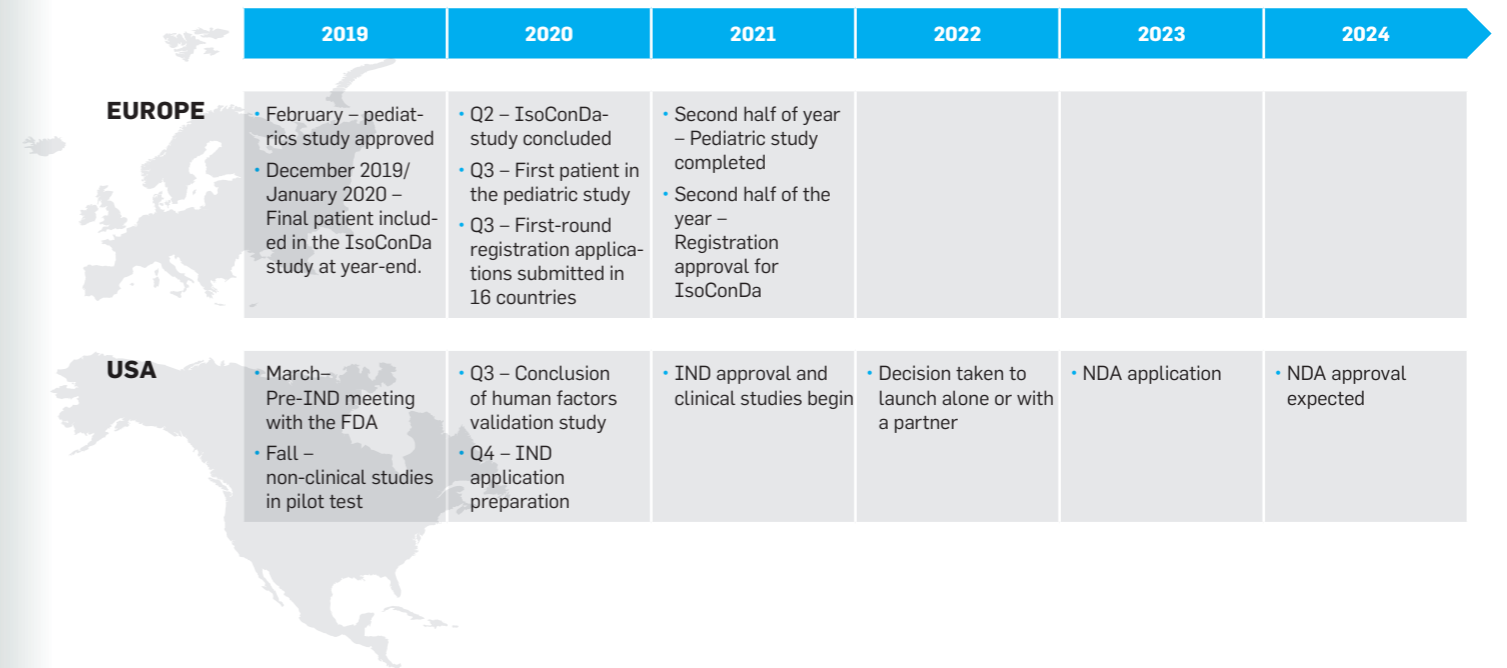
| | 2019 | 2020 | 2021 | 2022 | 2023 | 2024 |
|---|---|---|---|---|---|---|
| EUROPE | • February – pediatrics study approved • December 2019/ January 2020 – Final patient included in the IsoConDa study at year-end. | • Q2 – IsoConDa-study concluded • Q3 – First patient in the pediatric study • Q3 – First-round registration applications submitted in 16 countries | • Second half of year – Pediatric study completed • Second half of the year – Registration approval for IsoConDa | | | |
| USA | • March– Pre-IND meeting with the FDA • Fall – non-clinical studies in pilot test | • Q3 – Conclusion of human factors validation study • Q4 – IND application preparation | • IND approval and clinical studies begin | • Decision taken to launch alone or with a partner | • NDA application | • NDA approval expected |